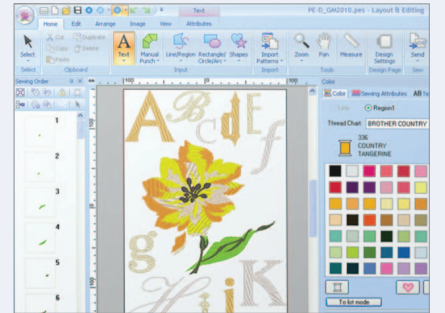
Text
PE-D_GM2010.pes - Layout & Editing
Home
Edit
Arrange
Image
View
Attributes
Select
Cut
Copy
Delete
Duplicate
Paste
Clipboard
Text
Manual Punch
Line/Region
Rectangle/Circle/Arc
Shapes
Input
Import Patterns
Import
Zoom
Pan
Measure
Tools
Design Settings
Design Page
Send
Send
Select
Sewing Order
1
2
3
4
5
6
Color
Color
Sewing Attributes
Line
Region1
Thread Chart
BROTHER COUNTRY
336
COUNTRY
TANGERINE
To list mode